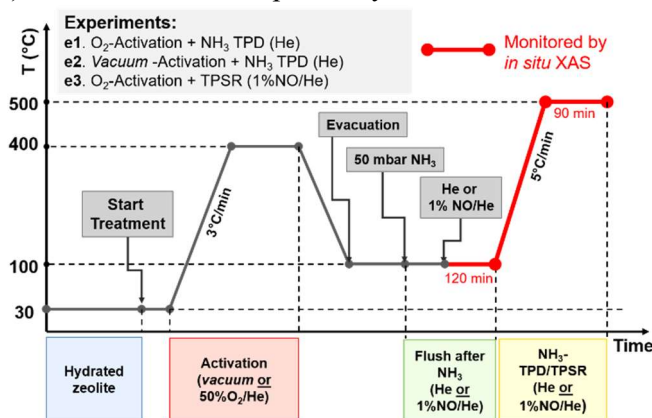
Experiments:
e1. $O_2$-Activation + $NH_3$ TPD (He)
e2. *Vacuum* -Activation + $NH_3$ TPD (He)
e3. $O_2$-Activation + TPSR (1%NO/He)

Monitored by *in situ* XAS

T (°C)

500
400
100
30

Start Treatment

3°C/min

Evacuation

50 mbar $NH_3$

He or 1% NO/He

120 min

5°C/min

90 min

Time

Hydrated zeolite

Activation (*vacuum* or 50%$O_2$/He)

Flush after $NH_3$ (He or 1%NO/He)

$NH_3$-TPD/TPSR (He or 1%NO/He)